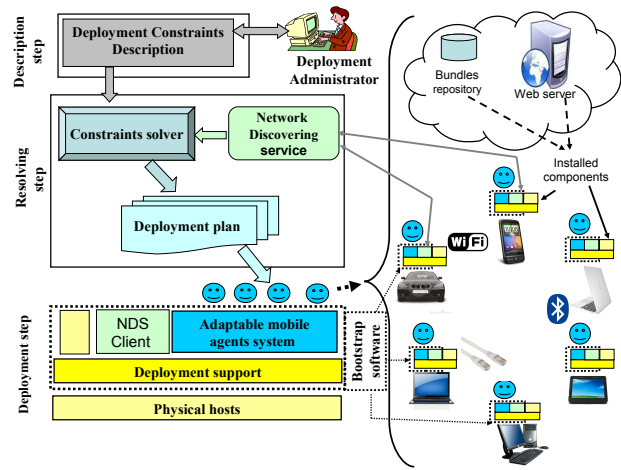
Description step

Deployment Constraints Description

Deployment Administrator

Resolving step

Constraints solver

Network Discovering service

Deployment plan

Deployment step

NDS Client

Adaptable mobile agents system

Deployment support

Bootstrap software

Physical hosts

Bundles repository

Web server

Installed components

WiFi